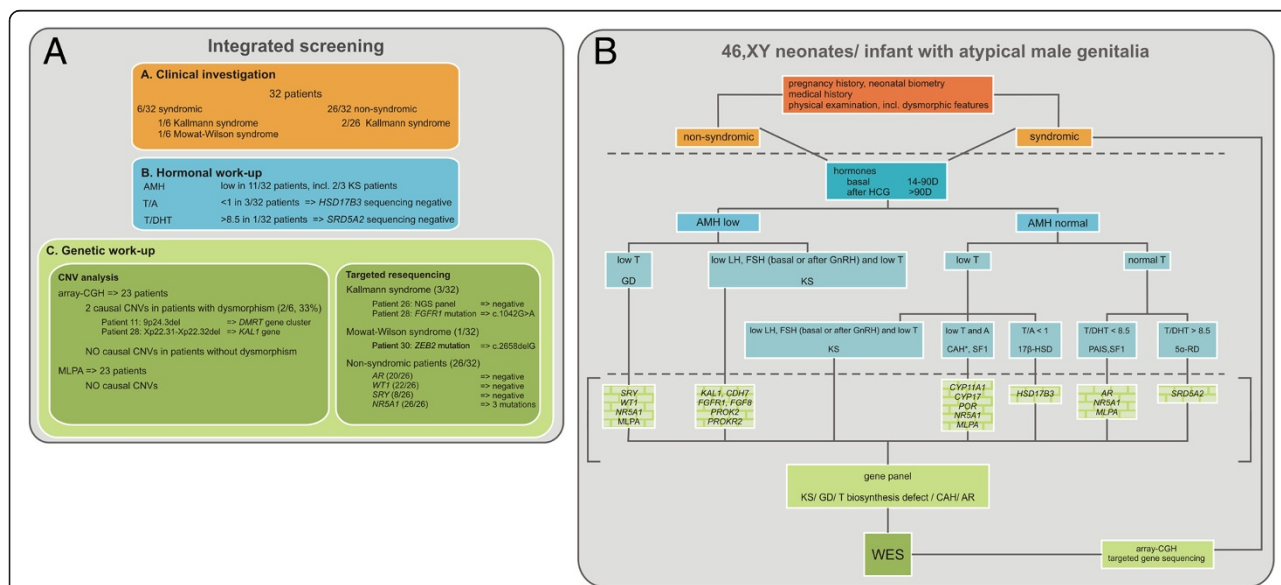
A

Integrated screening

A. Clinical investigation

32 patients

6/32 syndromic
1/6 Kallmann syndrome
1/6 Mowat-Wilson syndrome

26/32 non-syndromic
2/26 Kallmann syndrome

B. Hormonal work-up

AMH low in 11/32 patients, incl. 2/3 KS patients
T/A <1 in 3/32 patients => *HSD17B3* sequencing negative
T/DHT >8.5 in 1/32 patients => *SRD5A2* sequencing negative

C. Genetic work-up

CNV analysis

array-CGH => 23 patients
2 causal CNVs in patients with dysmorphism (2/6, 33%)
Patient 11: 9p24.3del => *DMRT* gene cluster
Patient 28: Xp22.31-Xp22.32del => *KAL1* gene

NO causal CNVs in patients without dysmorphism

MLPA => 23 patients
NO causal CNVs

Targeted resequencing

Kallmann syndrome (3/32)
Patient 26: NGS panel => negative
Patient 28: *FGFR1* mutation => c.1042G>A

Mowat-Wilson syndrome (1/32)
Patient 30: *ZEB2* mutation => c.2658delG

Non-syndromic patients (26/32)
*AR* (20/26) => negative
*WT1* (22/26) => negative
*SRY* (8/26) => negative
*NR5A1* (26/26) => 3 mutations

B

46,XY neonates/ infant with atypical male genitalia

pregnancy history, neonatal biometry
medical history
physical examination, incl. dysmorphic features

non-syndromic

syndromic

hormones
basal 14-90D
after HCG >90D

AMH low

AMH normal

low T
GD

low LH, FSH (basal or after GnRH) and low T
KS

low T

normal T

low LH, FSH (basal or after GnRH) and low T
KS

low T and A
CAH*, SF1

T/A < 1
17β-HSD

T/DHT < 8.5
PAIS,SF1

T/DHT > 8.5
5α-RD

*SRY*
*WT1*
*NR5A1*
MLPA

*KAL1, CDH7*
*FGFR1, FGF8*
*PROK2*
*PROKR2*

*CYP11A1*
*CYP17*
*POR*
*NR5A1*
*MLPA*

*HSD17B3*

*AR*
*NR5A1*
*MLPA*

*SRD5A2*

gene panel
KS/ GD/ T biosynthesis defect / CAH/ AR

WES

array-CGH
targeted gene sequencing